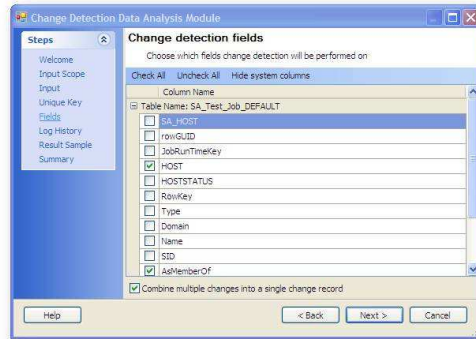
Change Detection Data Analysis Module

Steps

Welcome
Input Scope
Input
Unique Key
Fields
Log History
Result Sample
Summary

Change detection fields

Choose which fields change detection will be performed on

Check All Uncheck All Hide system columns

Column Name

Table Name: SA_Test_Job_DEFAULT

SA_HOST
rowGUID
JobRunTimeKey
HOST
HOSTSTATUS
RowKey
Type
Domain
Name
SID
AsMemberOf

Combine multiple changes into a single change record

Help

< Back Next > Cancel